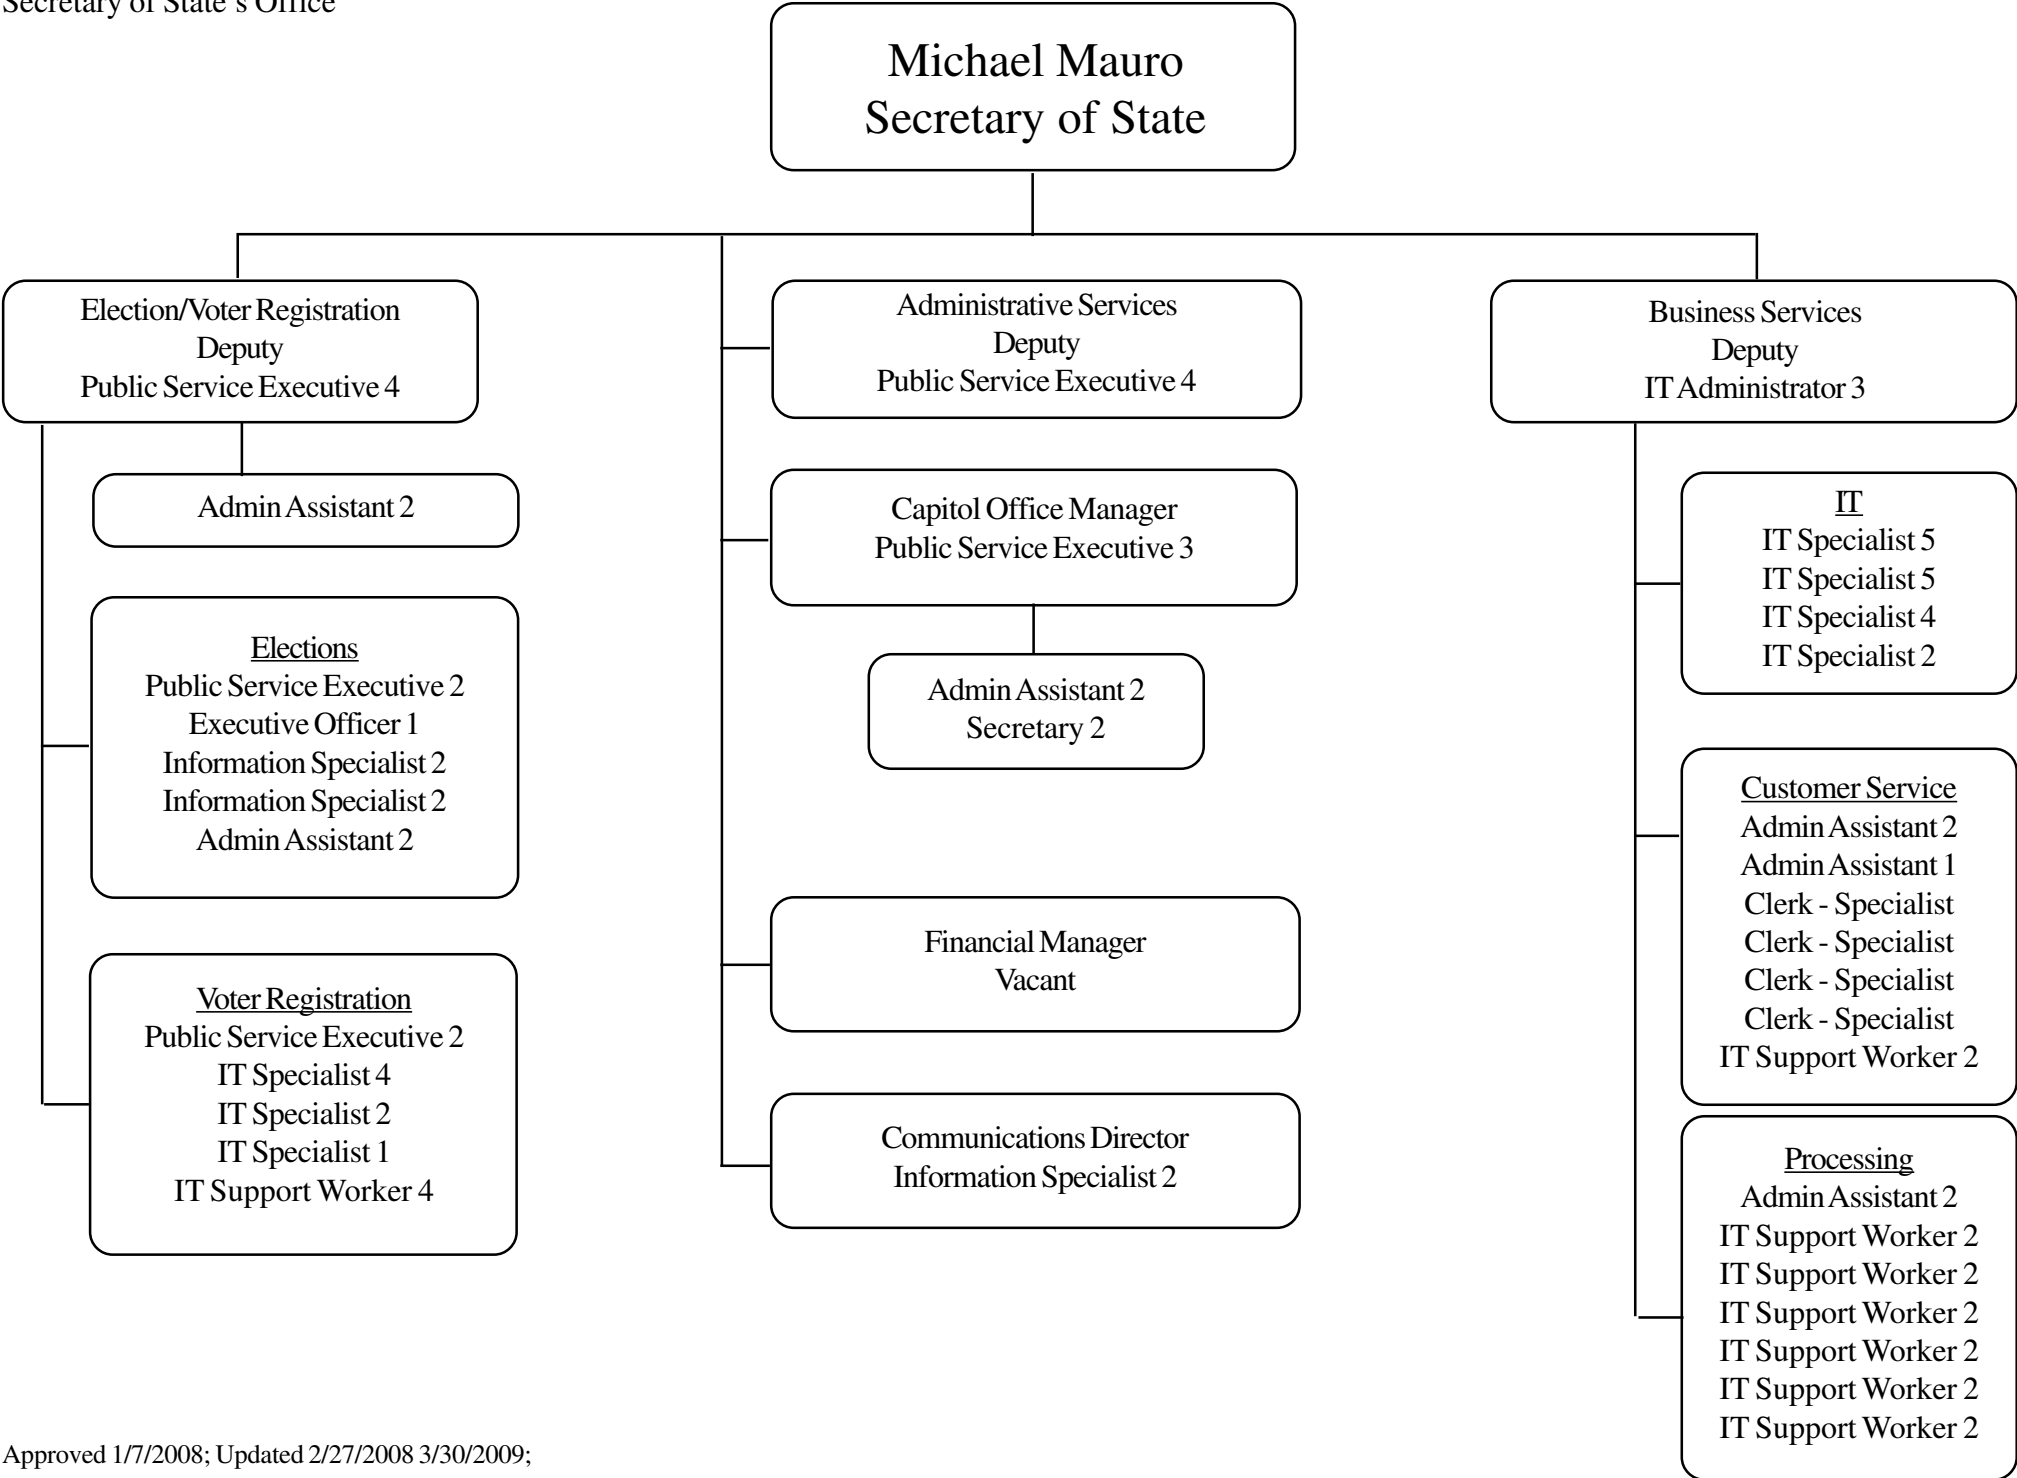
Secretary of State's Office

Michael Mauro
Secretary of State

Election/Voter Registration
Deputy
Public Service Executive 4

Admin Assistant 2

Elections
Public Service Executive 2
Executive Officer 1
Information Specialist 2
Information Specialist 2
Admin Assistant 2

Voter Registration
Public Service Executive 2
IT Specialist 4
IT Specialist 2
IT Specialist 1
IT Support Worker 4

Administrative Services
Deputy
Public Service Executive 4

Capitol Office Manager
Public Service Executive 3

Admin Assistant 2
Secretary 2

Financial Manager
Vacant

Communications Director
Information Specialist 2

Business Services
Deputy
IT Administrator 3

IT
IT Specialist 5
IT Specialist 5
IT Specialist 4
IT Specialist 2

Customer Service
Admin Assistant 2
Admin Assistant 1
Clerk - Specialist
Clerk - Specialist
Clerk - Specialist
Clerk - Specialist
IT Support Worker 2

Processing
Admin Assistant 2
IT Support Worker 2
IT Support Worker 2
IT Support Worker 2
IT Support Worker 2
IT Support Worker 2
IT Support Worker 2

Approved 1/7/2008; Updated 2/27/2008 3/30/2009;